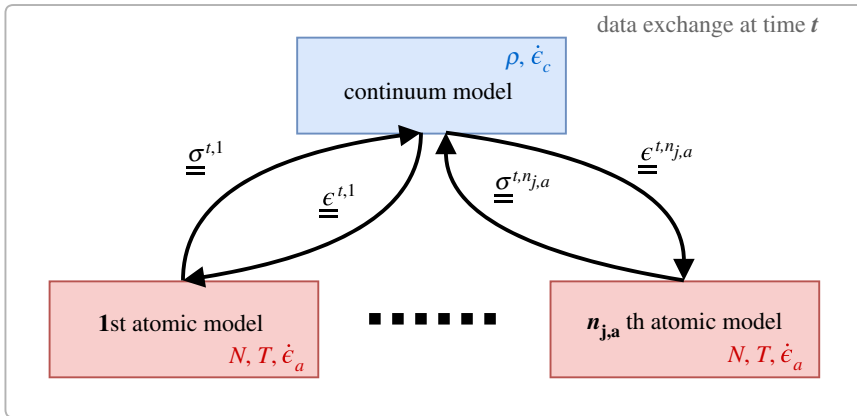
data exchange at time $t$

$\rho, \dot{\epsilon}_c$

continuum model

$\underline{\underline{\sigma}}^{t,1}$

$\underline{\underline{\epsilon}}^{t,1}$

$\underline{\underline{\sigma}}^{t,n_{j,a}}$

$\underline{\underline{\epsilon}}^{t,n_{j,a}}$

1st atomic model

$N, T, \dot{\epsilon}_a$

$\mathbf{n_{j,a}}$ th atomic model

$N, T, \dot{\epsilon}_a$